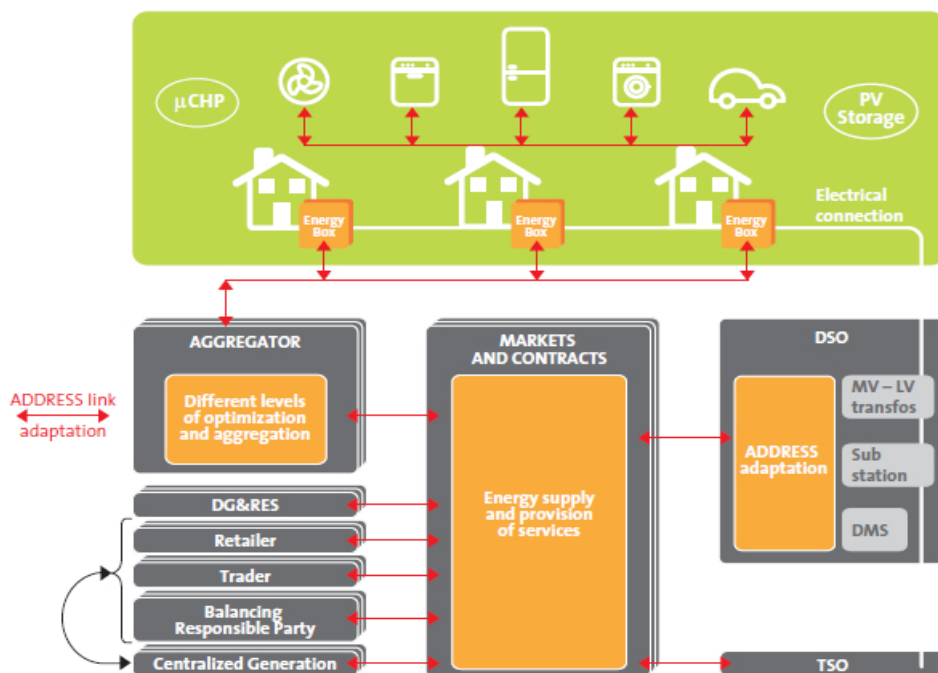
µCHP

PV Storage

Energy Box

Energy Box

Energy Box

Electrical connection

AGGREGATOR

Different levels of optimization and aggregation

ADDRESS link adaptation

MARKETS AND CONTRACTS

Energy supply and provision of services

DSO

ADDRESS adaptation

MV – LV transfos

Sub station

DMS

DG&RES

Retailer

Trader

Balancing Responsible Party

Centralized Generation

TSO